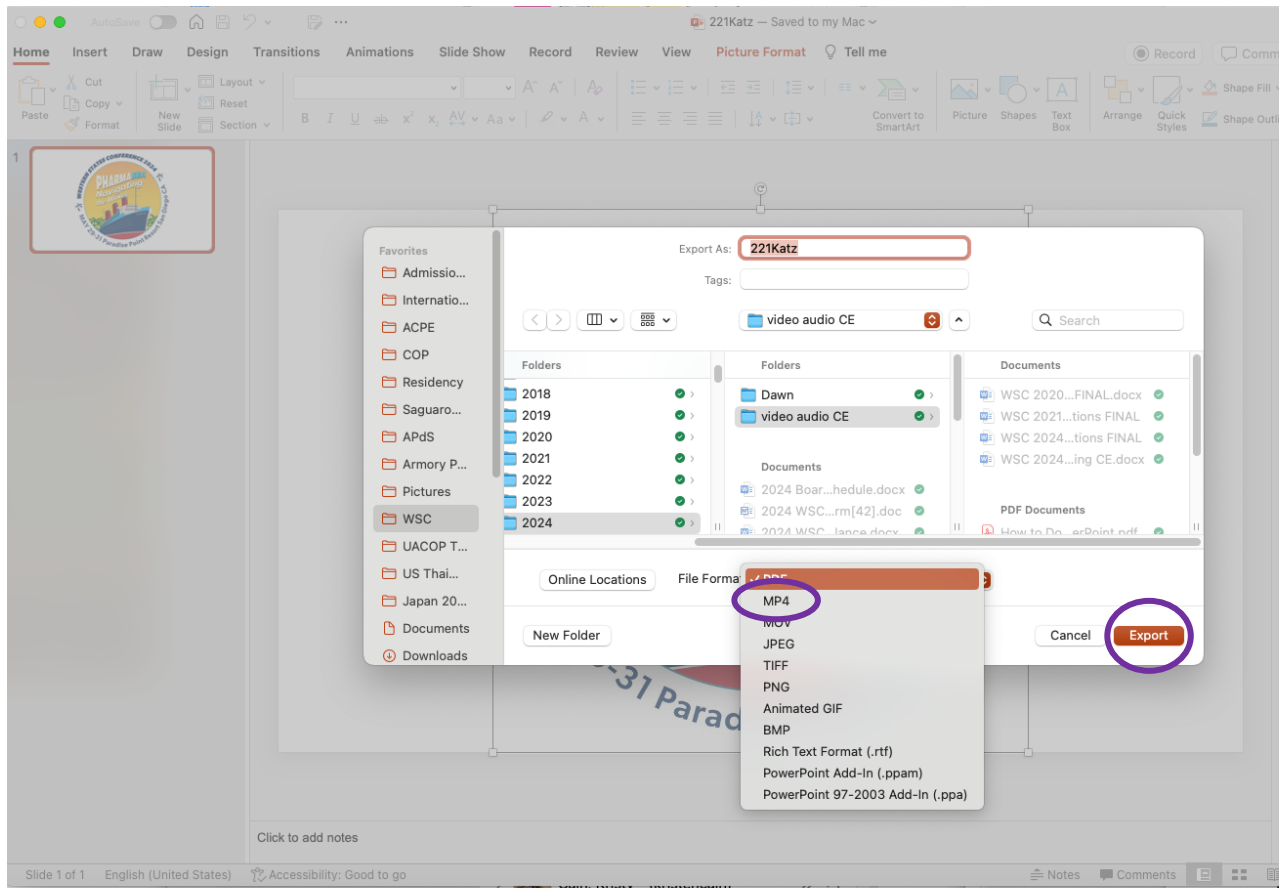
AutoSave
221Katz — Saved to my Mac

Home Insert Draw Design Transitions Animations Slide Show Record Review View Picture Format Tell me
Record Comm

Paste Cut Copy Format New Slide Layout Reset Section
B I U ab x² x₂ AV Aa
Convert to SmartArt
Picture Shapes Text Box Arrange Quick Styles Shape Fill Shape Outl

1

Favorites
Admissio...
Internatio...
ACPE
COP
Residency
Saguaro...
APdS
Armory P...
Pictures
WSC
UACOP T...
US Thai...
Japan 20...
Documents
Downloads

Export As: 221Katz
Tags:

video audio CE
Search

Folders
2018
2019
2020
2021
2022
2023
2024

Folders
Dawn
video audio CE

Documents
2024 Boar...hedule.docx
2024 WSC...rm[42].doc
2024 WSC...lance.docx

Documents
WSC 2020...FINAL.docx
WSC 2021...tions FINAL
WSC 2024...tions FINAL
WSC 2024...ing CE.docx

PDF Documents
How to Do...erPoint.pdf

Online Locations
File Format
✓ PDF
MP4
MOV
JPEG
TIFF
PNG
Animated GIF
BMP
Rich Text Format (.rtf)
PowerPoint Add-In (.ppam)
PowerPoint 97-2003 Add-In (.ppa)

New Folder
Cancel
Export

-31 Parad

Click to add notes

Slide 1 of 1 English (United States) Accessibility: Good to go
Notes Comments